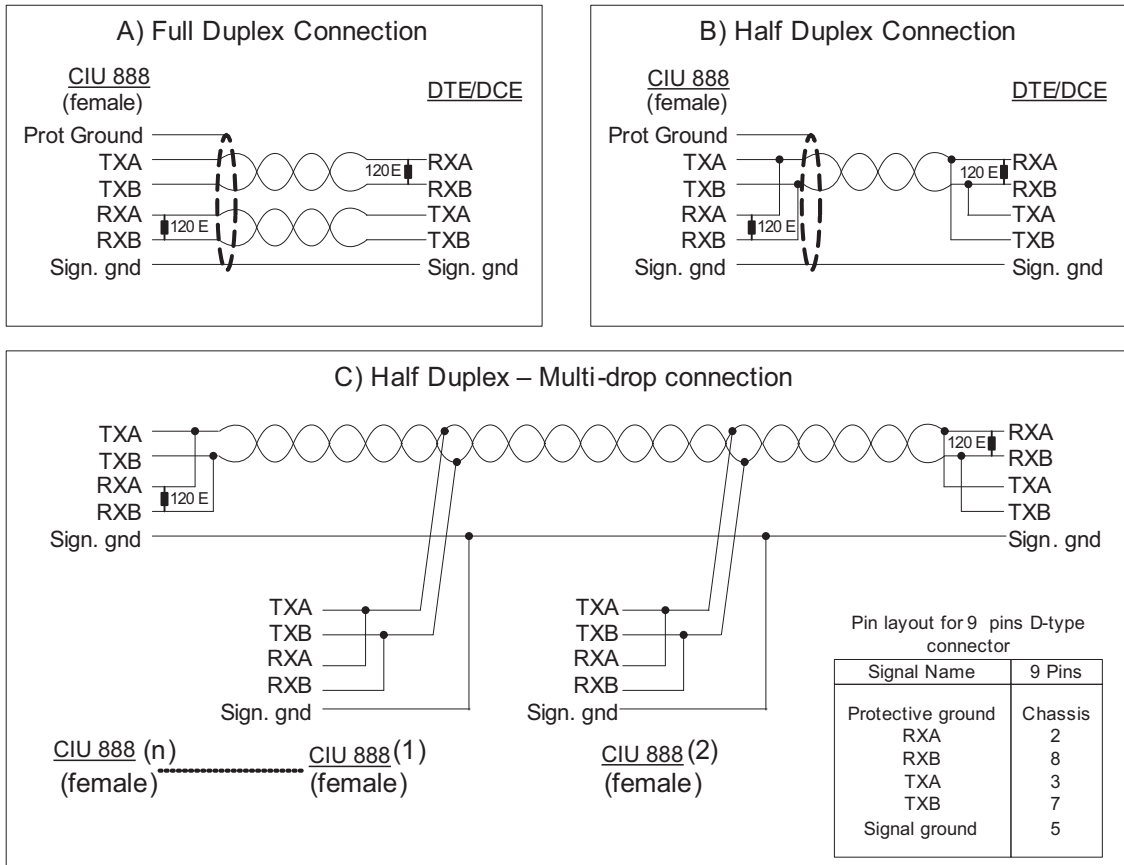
A) Full Duplex Connection

CIU 888
(female)

DTE/DCE

Prot Ground
TXA
TXB
RXA
RXB
Sign. gnd

120 E
120 E

RXA
RXB
TXA
TXB
Sign. gnd

B) Half Duplex Connection

CIU 888
(female)

DTE/DCE

Prot Ground
TXA
TXB
RXA
RXB
Sign. gnd

120 E
120 E

RXA
RXB
TXA
TXB
Sign. gnd

C) Half Duplex – Multi-drop connection

TXA
TXB
RXA
RXB
Sign. gnd

120 E
120 E

RXA
RXB
TXA
TXB
Sign. gnd

TXA
TXB
RXA
RXB
Sign. gnd

TXA
TXB
RXA
RXB
Sign. gnd

CIU 888 (n)
(female)

CIU 888 (1)
(female)

CIU 888 (2)
(female)

Pin layout for 9 pins D-type connector

| Signal Name | 9 Pins |
|---|---|
| Protective ground | Chassis |
| RXA | 2 |
| RXB | 8 |
| TXA | 3 |
| TXB | 7 |
| Signal ground | 5 |